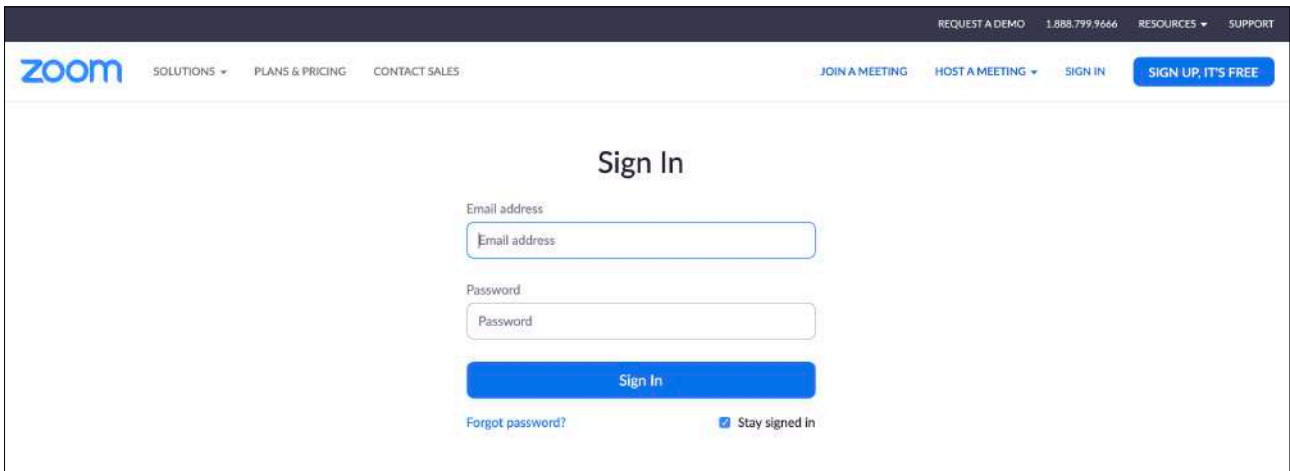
REQUEST A DEMO 1.888.799.9666 RESOURCES SUPPORT

zoom SOLUTIONS PLANS & PRICING CONTACT SALES JOIN A MEETING HOST A MEETING SIGN IN SIGN UP, IT'S FREE

Sign In

Email address

Email address

Password

Password

Sign In

Forgot password?

Stay signed in